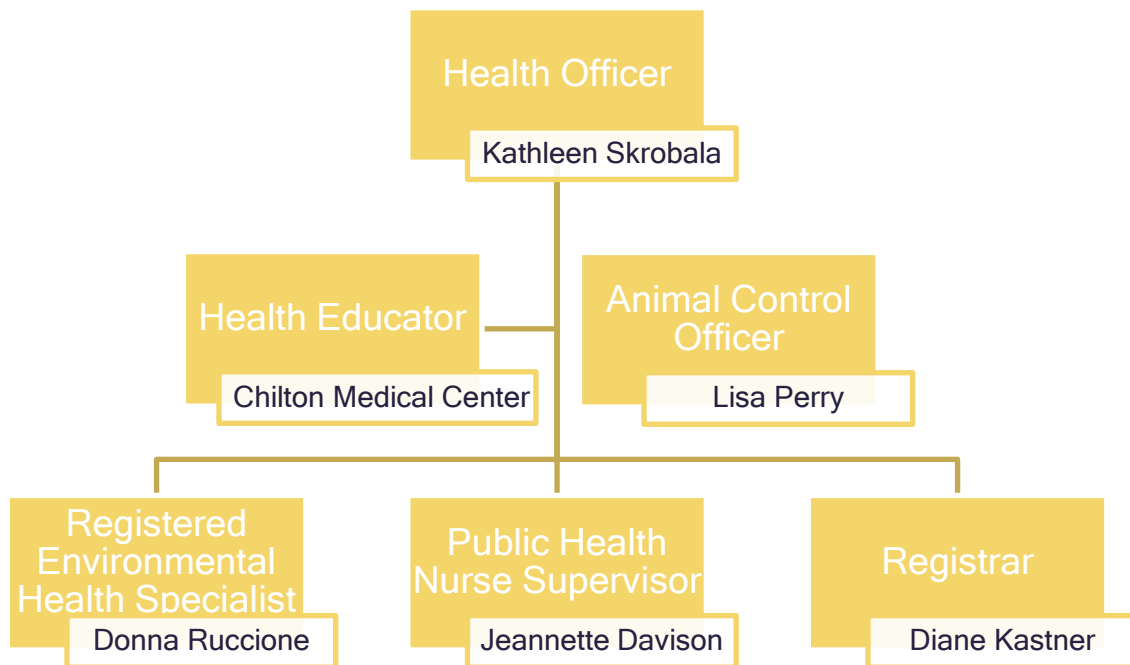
Health Officer
Kathleen Skrobala

Health Educator
Chilton Medical Center

Animal Control Officer
Lisa Perry

Registered Environmental Health Specialist
Donna Ruccione

Public Health Nurse Supervisor
Jeannette Davison

Registrar
Diane Kastner